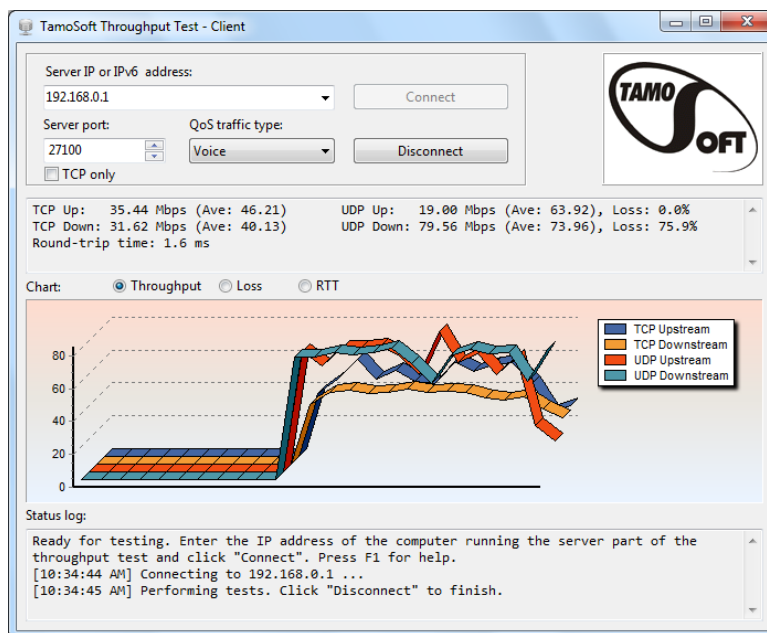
TamoSoft Throughput Test - Client

Server IP or IPv6 address:
192.168.0.1
Connect
Server port:
27100
QoS traffic type:
Voice
Disconnect
TCP only

TAMO SOFT

TCP Up: 35.44 Mbps (Ave: 46.21) UDP Up: 19.00 Mbps (Ave: 63.92), Loss: 0.0%
TCP Down: 31.62 Mbps (Ave: 40.13) UDP Down: 79.56 Mbps (Ave: 73.96), Loss: 75.9%
Round-trip time: 1.6 ms

Chart: Throughput Loss RTT

TCP Upstream
TCP Downstream
UDP Upstream
UDP Downstream

80
60
40
20
0

Status log:
Ready for testing. Enter the IP address of the computer running the server part of the throughput test and click "Connect". Press F1 for help.
[10:34:44 AM] Connecting to 192.168.0.1 ...
[10:34:45 AM] Performing tests. Click "Disconnect" to finish.